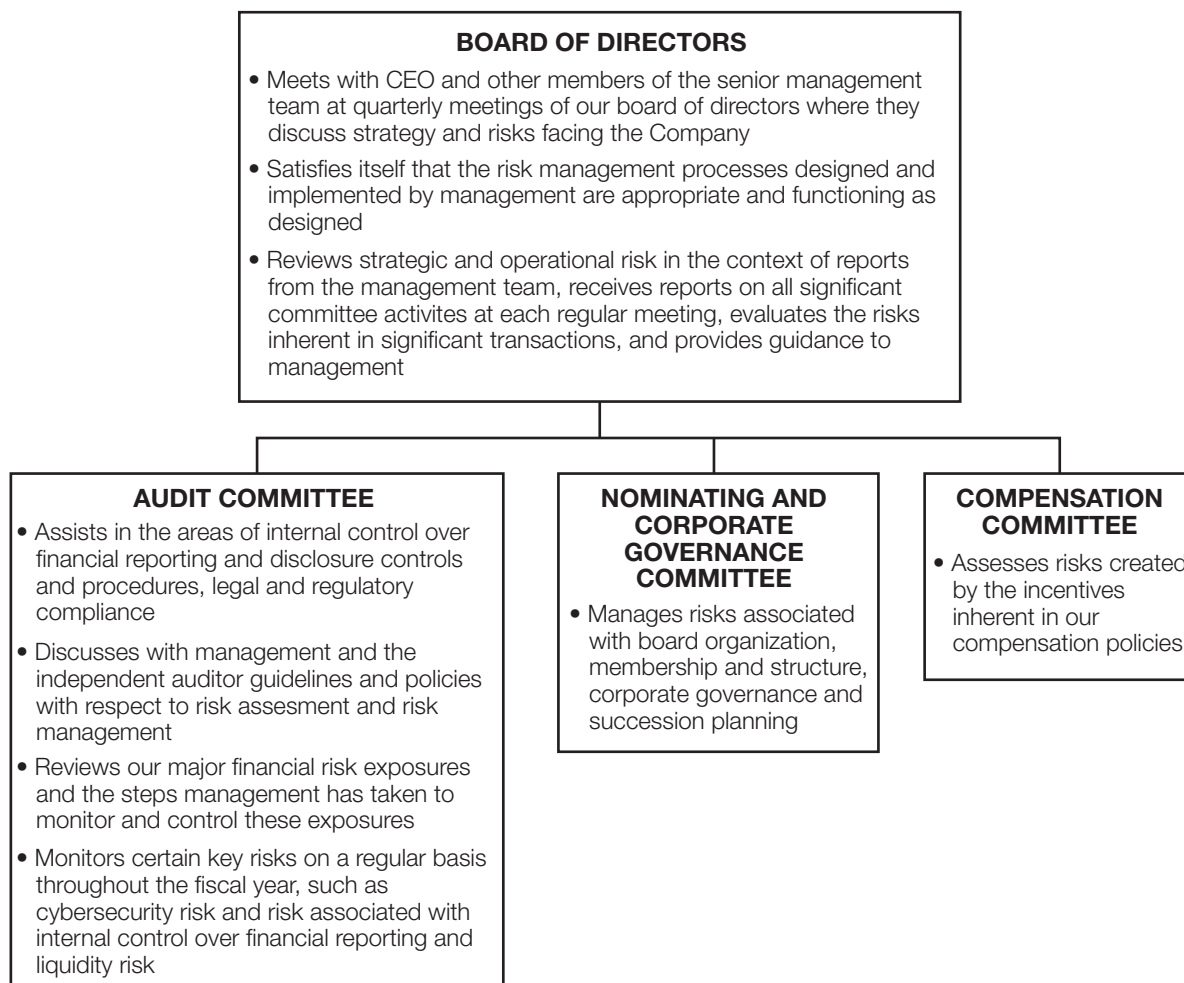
BOARD OF DIRECTORS

• Meets with CEO and other members of the senior management team at quarterly meetings of our board of directors where they discuss strategy and risks facing the Company

• Satisfies itself that the risk management processes designed and implemented by management are appropriate and functioning as designed

• Reviews strategic and operational risk in the context of reports from the management team, receives reports on all significant committee activites at each regular meeting, evaluates the risks inherent in significant transactions, and provides guidance to management

AUDIT COMMITTEE

• Assists in the areas of internal control over financial reporting and disclosure controls and procedures, legal and regulatory compliance

• Discusses with management and the independent auditor guidelines and policies with respect to risk assesment and risk management

• Reviews our major financial risk exposures and the steps management has taken to monitor and control these exposures

• Monitors certain key risks on a regular basis throughout the fiscal year, such as cybersecurity risk and risk associated with internal control over financial reporting and liquidity risk

NOMINATING AND CORPORATE GOVERNANCE COMMITTEE

• Manages risks associated with board organization, membership and structure, corporate governance and succession planning

COMPENSATION COMMITTEE

• Assesses risks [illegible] by the incentives inherent in our compensation policies